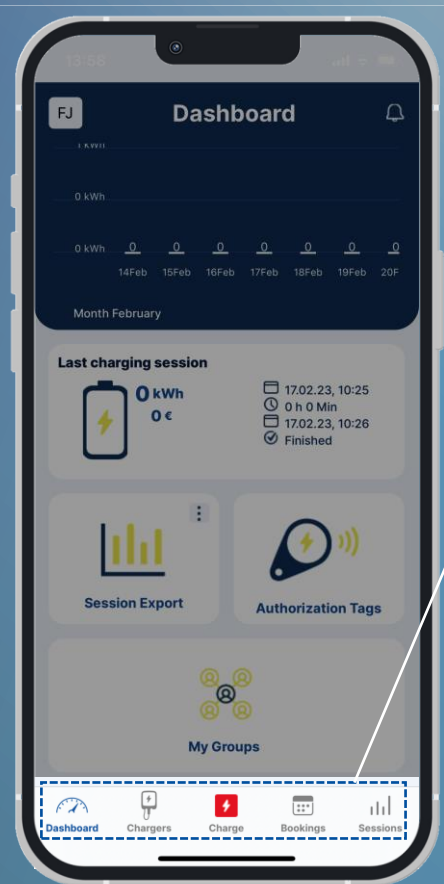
13:58

FJ

Dashboard

1 kWh

0 kWh

0 kWh

0 0 0 0 0 0 0

14Feb 15Feb 16Feb 17Feb 18Feb 19Feb 20F

Month February

Last charging session

0 kWh

0 €

17.02.23, 10:25

0 h 0 Min

17.02.23, 10:26

Finished

Session Export

Authorization Tags

My Groups

Dashboard

Chargers

Charge

Bookings

Sessions